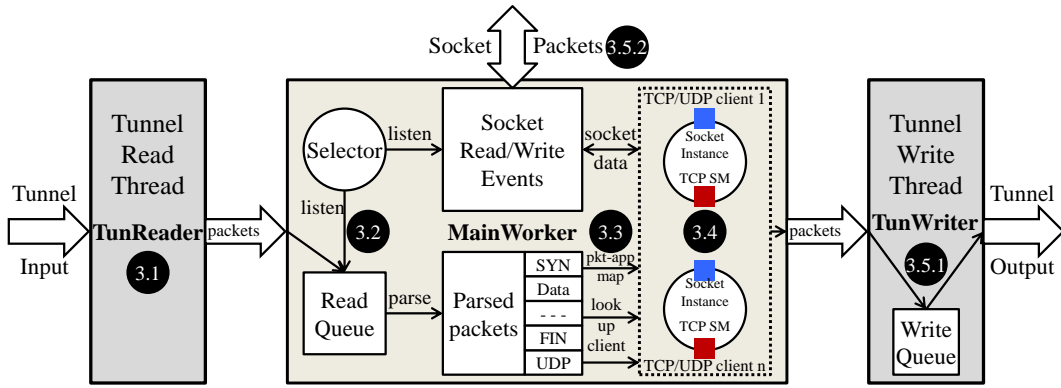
Socket Packets 3.5.2

Tunnel Read Thread TunReader 3.1

Tunnel Input

packets

Selector

listen

listen

3.2

Socket Read/Write Events

socket data

TCP/UDP client 1

Socket Instance

TCP SM

MainWorker 3.3

3.4

Read Queue

parse

Parsed packets

SYN

Data

- - -

FIN

UDP

pkt-app map

look up client

Socket Instance

TCP SM

TCP/UDP client n

packets

Tunnel Write Thread TunWriter

3.5.1

Write Queue

Tunnel Output